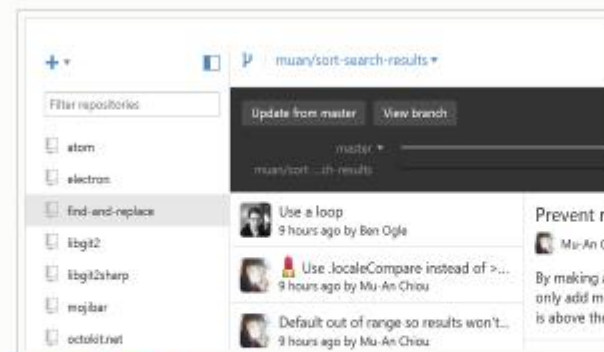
+ ▾

muan/sort-search-results ▾

Filter repositories

atom

electron

find-and-replace

libgit2

libgit2sharp

mojibar

octokit.net

Update from master

View branch

master ▾

muan/sort ...ch-results

Use a loop
9 hours ago by Ben Ogle

Use .localeCompare instead of >...
9 hours ago by Mu-An Chiou

Default out of range so results won't...
9 hours ago by Mu-An Chiou

Prevent r

Mu-An C

By making a
only add m
is above the